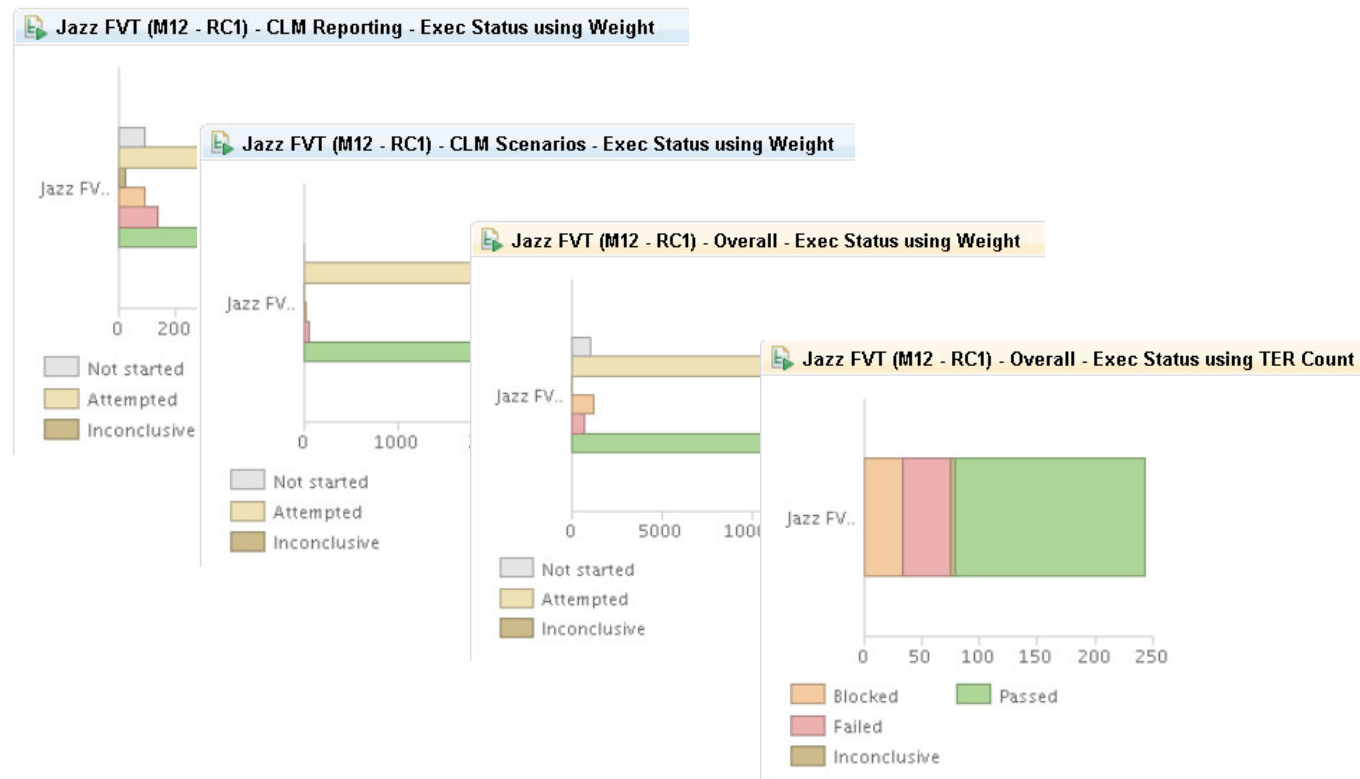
Jazz FVT (M12 - RC1) - CLM Reporting - Exec Status using Weight

Jazz FV..

0 200

Not started
Attempted
Inconclusive

Jazz FVT (M12 - RC1) - CLM Scenarios - Exec Status using Weight

Jazz FV..

0 1000

Not started
Attempted
Inconclusive

Jazz FVT (M12 - RC1) - Overall - Exec Status using Weight

Jazz FV..

0 5000 100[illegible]

Not started
Attempted
Inconclusive

Jazz FVT (M12 - RC1) - Overall - Exec Status using TER Count

Jazz FV..

0 50 100 150 200 250

Blocked
Passed
Failed
Inconclusive